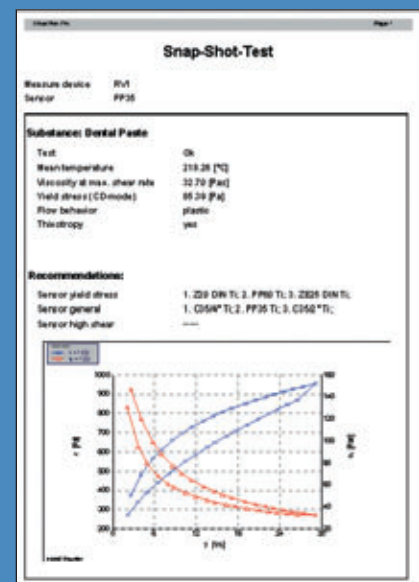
Snap-Shot-Test

Page 1

Snap-Shot-Test

Measure device RV1
Sensor PP35

Substance: Dental Paste

Test Ok
Mean temperature 219.25 [°C]
Viscosity at max. shear rate 32.70 [Pas]
Yield stress (CD-mode) 95.39 [Pa]
Flow behavior plastic
Thixotropy yes

Recommendations:

Sensor yield stress 1. Z20 DIN Ti; 2. PP60 Ti; 3. Z025 DIN Ti;
Sensor general 1. C35/4° Ti; 2. PP35 Ti; 3. C35/2 °Ti;
Sensor high shear ----

1000
900
800
700
600
500
400
300
200

τ [Pa]

η [Pas]

160
140
120
100
80
60
40
20

5
10
15
20
25
30

γ̇ [1/s]

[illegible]